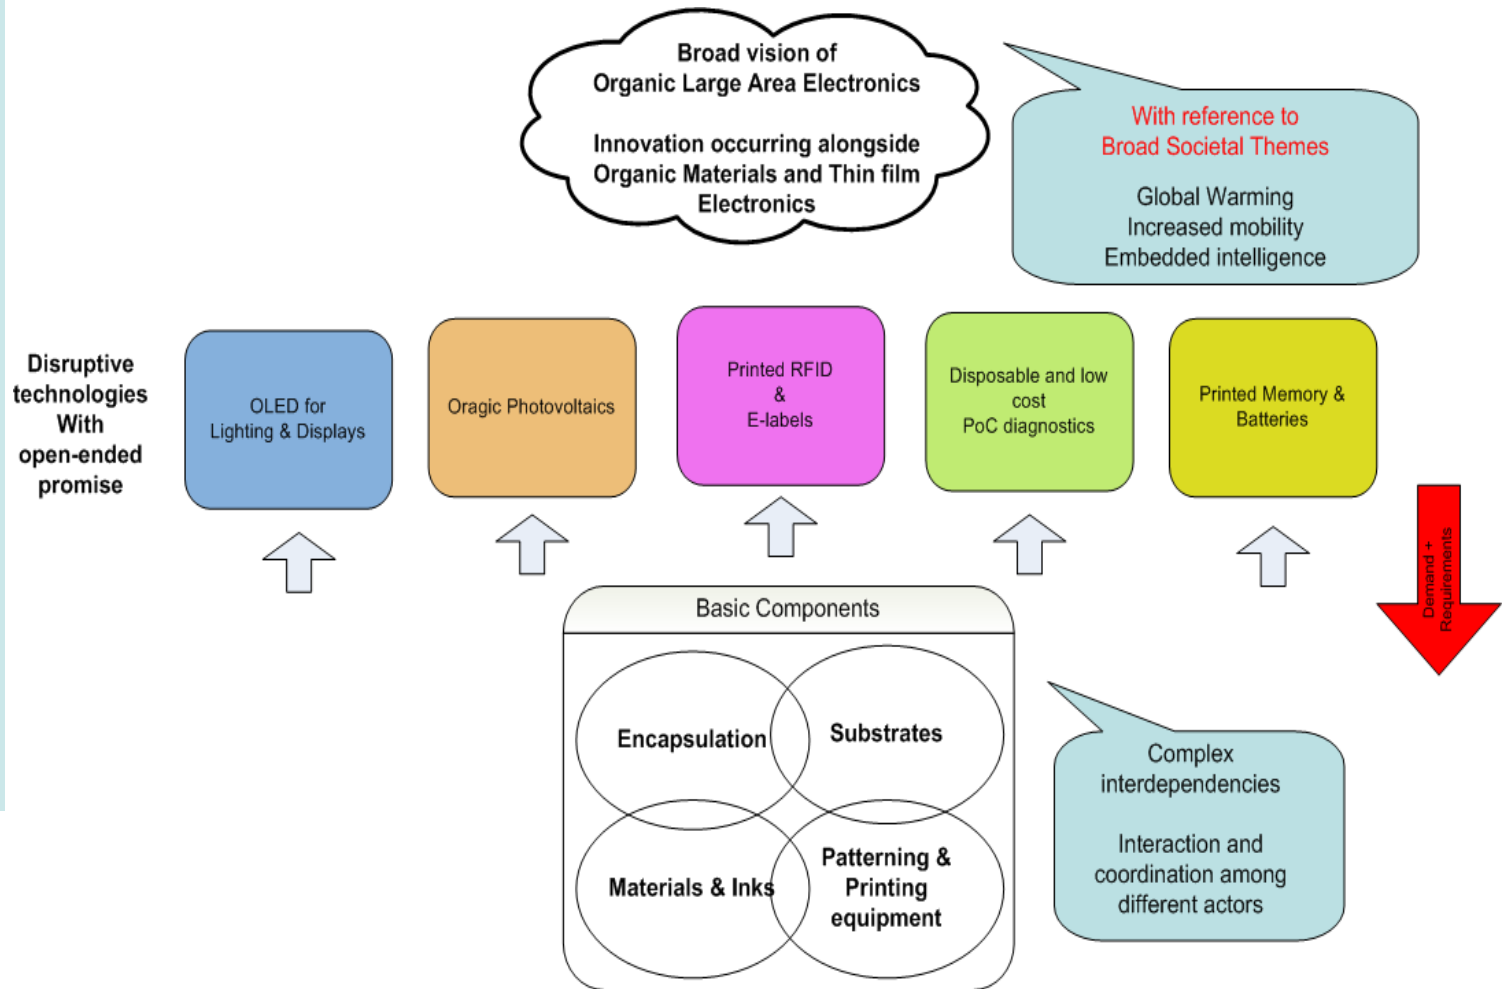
Broad vision of
Organic Large Area Electronics

Innovation occurring alongside
Organic Materials and Thin film
Electronics

With reference to
Broad Societal Themes

Global Warming
Increased mobility
Embedded intelligence

Disruptive technologies With open-ended promise

OLED for
Lighting & Displays

Oragic Photovoltaics

Printed RFID
&
E-labels

Disposable and low cost
PoC diagnostics

Printed Memory &
Batteries

Demand + Requirements

Basic Components

Encapsulation

Substrates

Materials & Inks

Patterning & Printing equipment

Complex
interdependencies

Interaction and
coordination among
different actors